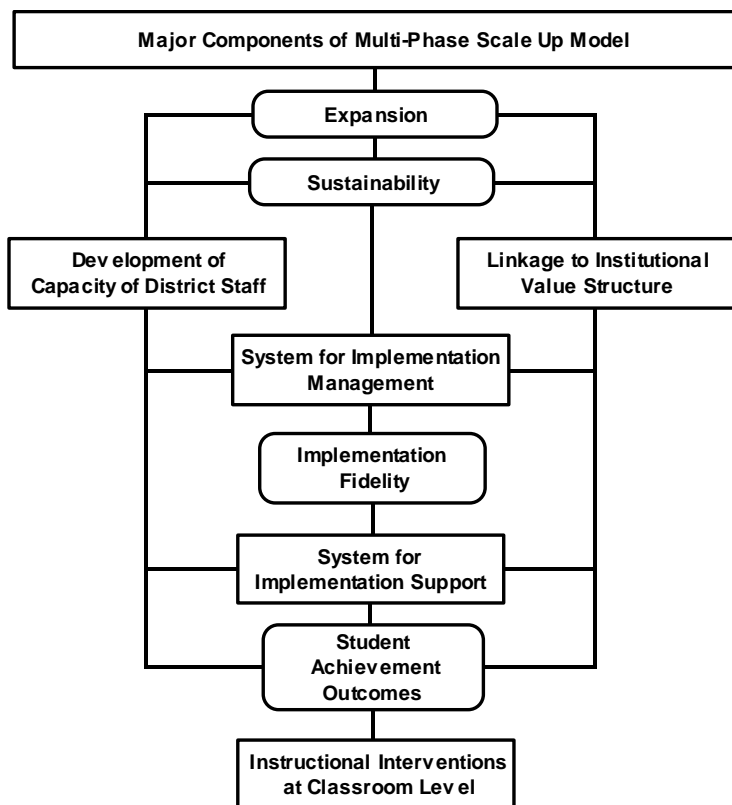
Major Components of Multi-Phase Scale Up Model

Expansion

Sustainability

Dev elopment of Capacity of District Staff

Linkage to Institutional Value Structure

System for Implementation Management

Implementation Fidelity

System for Implementation Support

Student Achiev ement Outcomes

Instructional Interv entions at Classroom Lev el